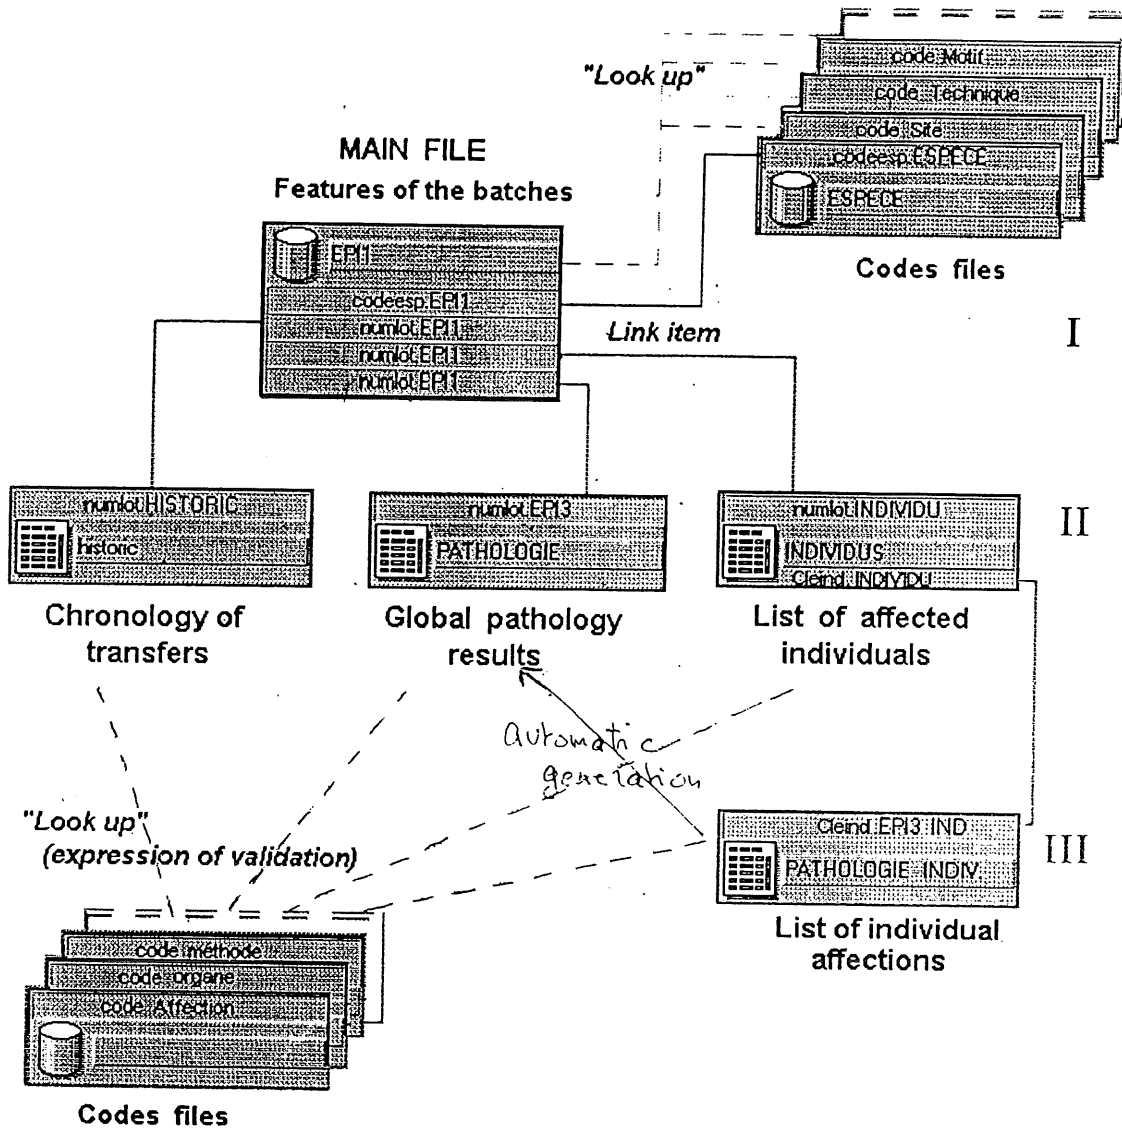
code Motif
"Look up"
code Technique
code Site
codeesp ESPECE
ESPECE
Codes files

MAIN FILE
Features of the batches
EPI1
codeesp EPI1
numlot EPI1
numlot EPI1
numlot EPI1
Link item
I

numlot HISTORIC
historic
Chronology of transfers

numlot EPI3
PATHOLOGIE
Global pathology results

numlot INDIVIDU
INDIVIDUS
Cleind INDIVIDU
List of affected individuals
II

automatic generation

"Look up"
(expression of validation)

Cleind EPI3 IND
PATHOLOGIE INDIV
List of individual affections
III

code methode
code organe
code Affection
Codes files